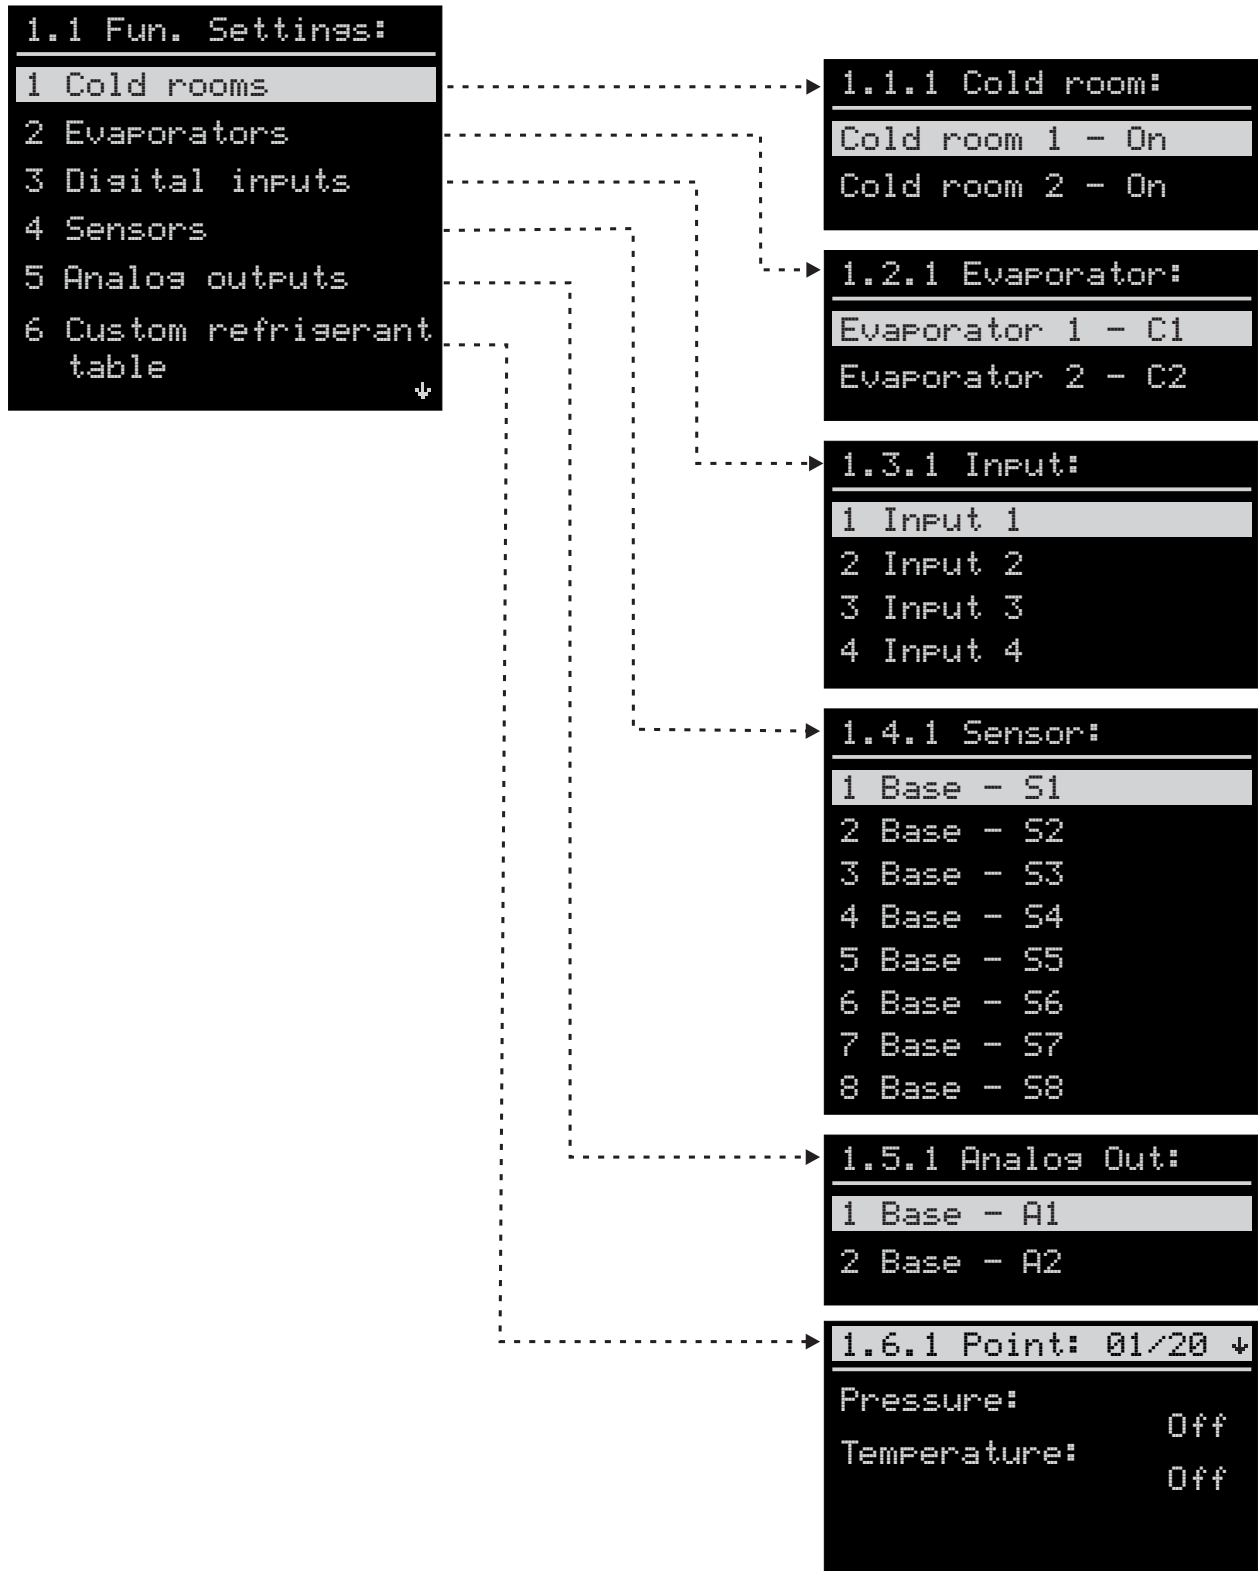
1.1 Fun. Settings:

1 Cold rooms
2 Evaporators
3 Digital inputs
4 Sensors
5 Analog outputs
6 Custom refrigerant table
↓

1.1.1 Cold room:

Cold room 1 - On
Cold room 2 - On

1.2.1 Evaporator:

Evaporator 1 - C1
Evaporator 2 - C2

1.3.1 Input:

1 Input 1
2 Input 2
3 Input 3
4 Input 4

1.4.1 Sensor:

1 Base - S1
2 Base - S2
3 Base - S3
4 Base - S4
5 Base - S5
6 Base - S6
7 Base - S7
8 Base - S8

1.5.1 Analog Out:

1 Base - A1
2 Base - A2

1.6.1 Point: 01/20 ↓

Pressure:
Off
Temperature:
Off